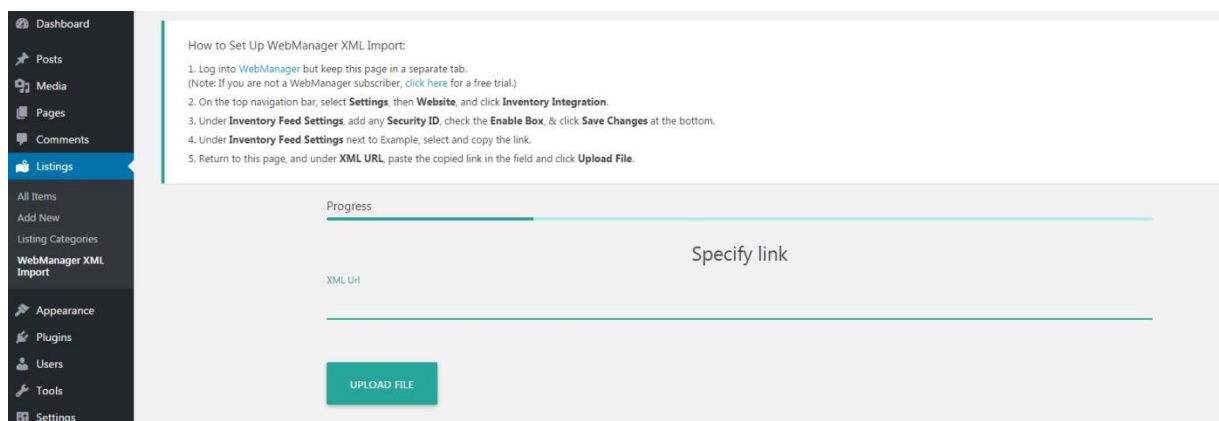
Dashboard
Posts
Media
Pages
Comments
Listings
All Items
Add New
Listing Categories
WebManager XML Import
Appearance
Plugins
Users
Tools
Settings

How to Set Up WebManager XML Import:

1. Log into WebManager but keep this page in a separate tab.
(Note: If you are not a WebManager subscriber, click here for a free trial.)
2. On the top navigation bar, select **Settings**, then **Website**, and click **Inventory Integration**.
3. Under **Inventory Feed Settings**, add any **Security ID**, check the **Enable Box**, & click **Save Changes** at the bottom.
4. Under **Inventory Feed Settings** next to Example, select and copy the link.
5. Return to this page, and under **XML URL**, paste the copied link in the field and click **Upload File**.

Progress

Specify link

XML Url

UPLOAD FILE